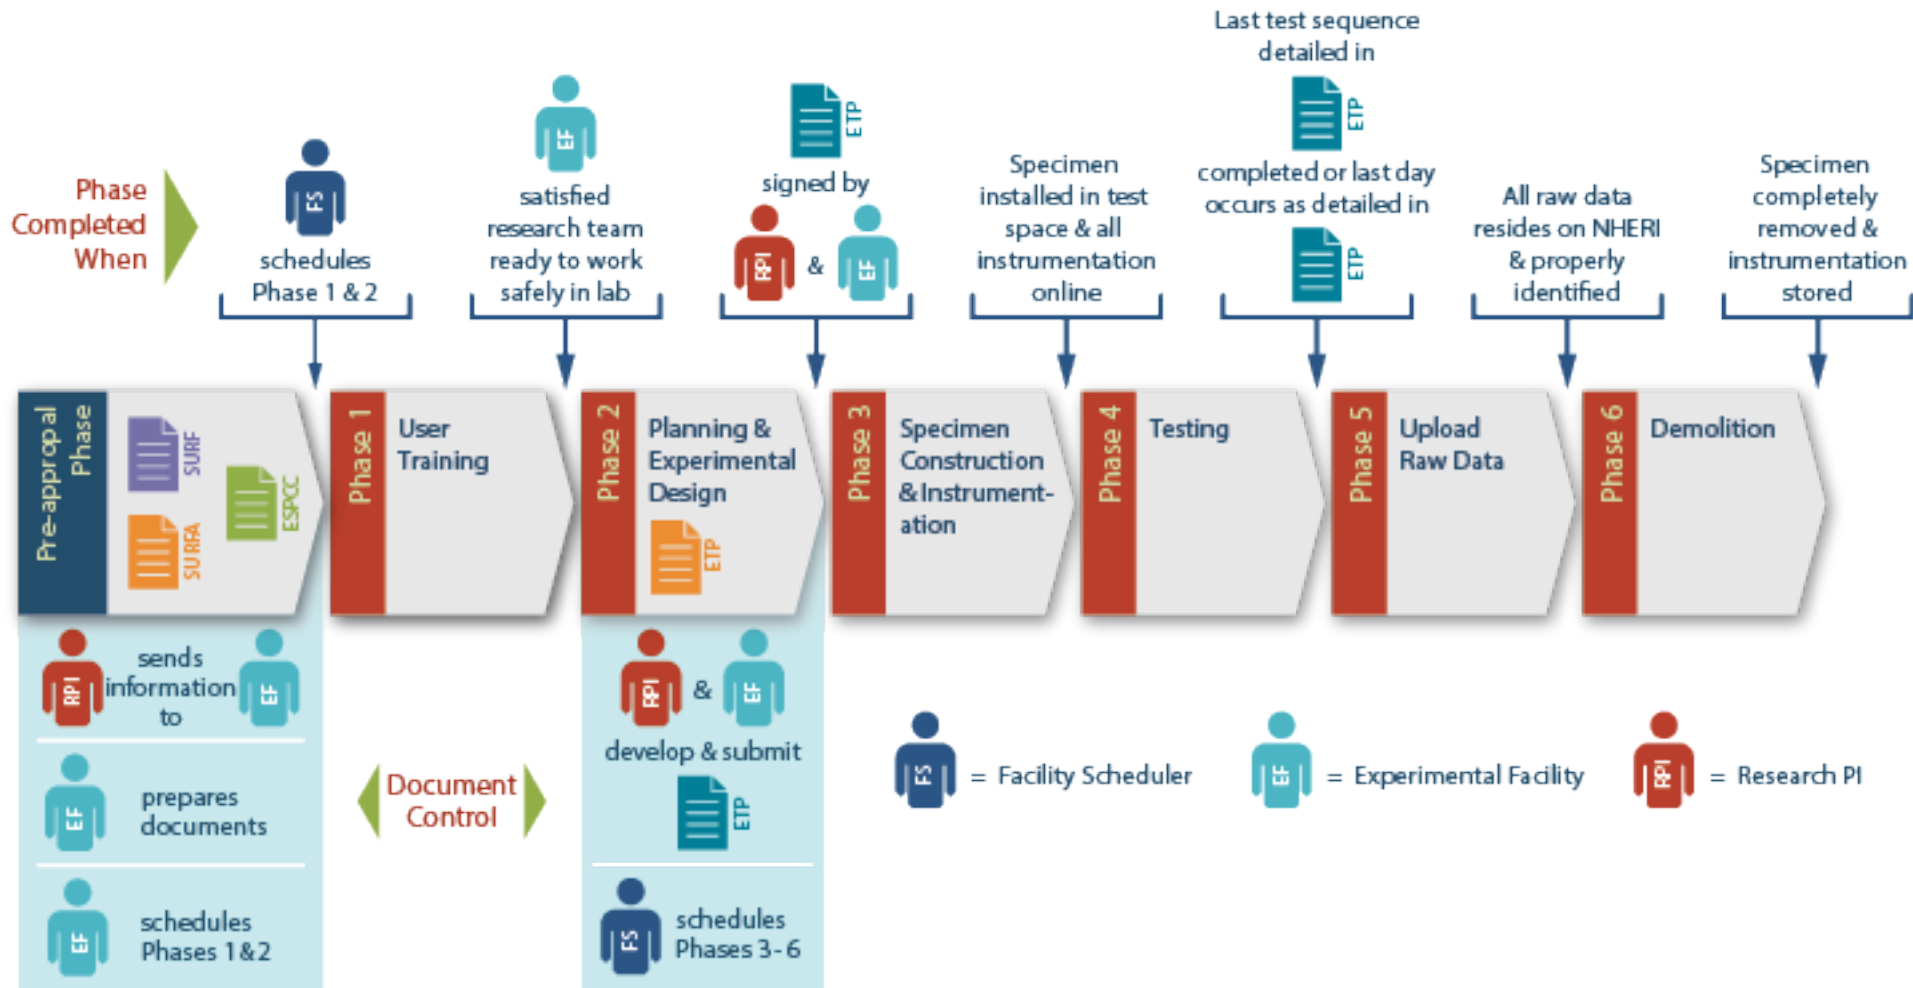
Phase Completed When

FS
schedules Phase 1 & 2

EF
satisfied research team ready to work safely in lab

ETP
signed by
RPI & EF

Specimen installed in test space & all instrumentation online

Last test sequence detailed in
ETP
completed or last day occurs as detailed in
ETP

All raw data resides on NHERI & properly identified

Specimen completely removed & instrumentation stored

Pre-approval Phase
SURF
SURFA
ESPCC

Phase 1
User Training

Phase 2
Planning & Experimental Design
ETP

Phase 3
Specimen Construction & Instrumentation

Phase 4
Testing

Phase 5
Upload Raw Data

Phase 6
Demolition

RPI
sends information to
EF

EF
prepares documents

EF
schedules Phases 1 & 2

Document Control

RPI & EF
develop & submit
ETP

FS
schedules Phases 3 - 6

FS = Facility Scheduler
EF = Experimental Facility
RPI = Research PI